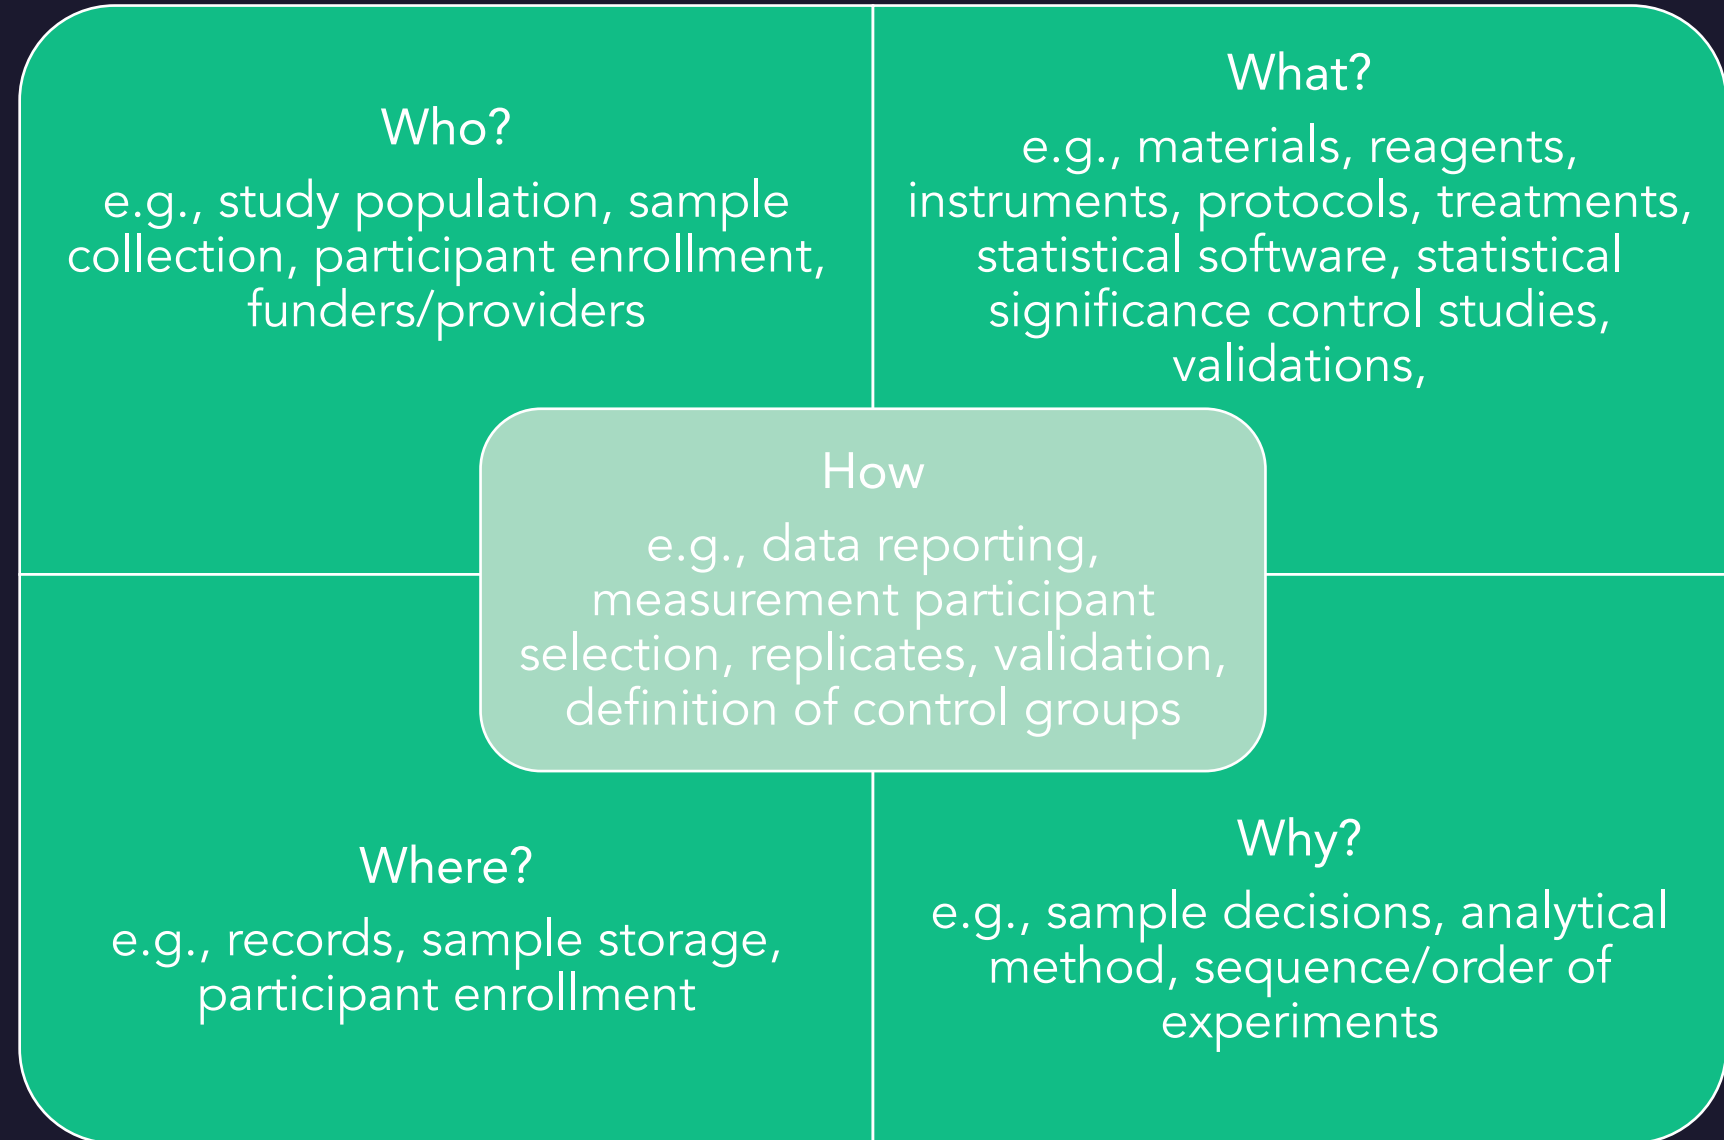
Who?

e.g., study population, sample collection, participant enrollment, funders/providers

What?

e.g., materials, reagents, instruments, protocols, treatments, statistical software, statistical significance control studies, validations,

How

e.g., data reporting, measurement participant selection, replicates, validation, definition of control groups

Where?

e.g., records, sample storage, participant enrollment

Why?

e.g., sample decisions, analytical method, sequence/order of experiments